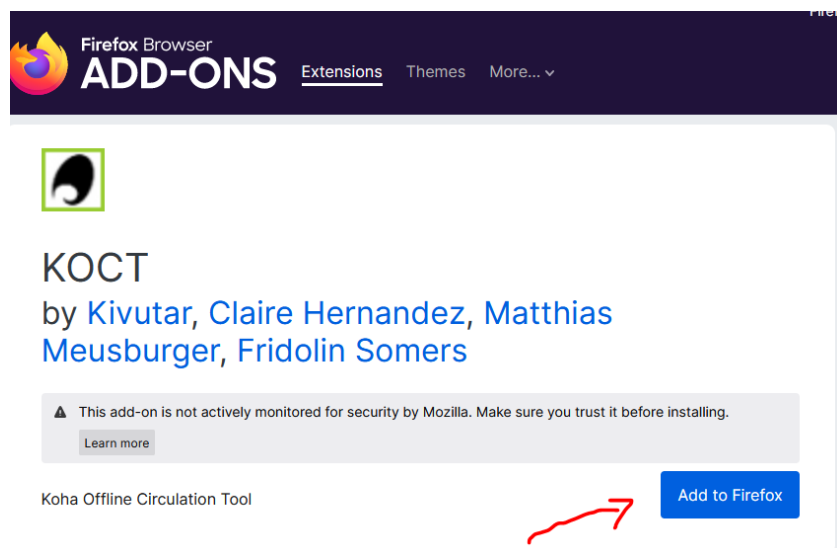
Firef

Firefox Browser
ADD-ONS

Extensions Themes More...

KOCT
by Kivutar, Claire Hernandez, Matthias Meusburger, Fridolin Somers

This add-on is not actively monitored for security by Mozilla. Make sure you trust it before installing.
Learn more

Koha Offline Circulation Tool

Add to Firefox